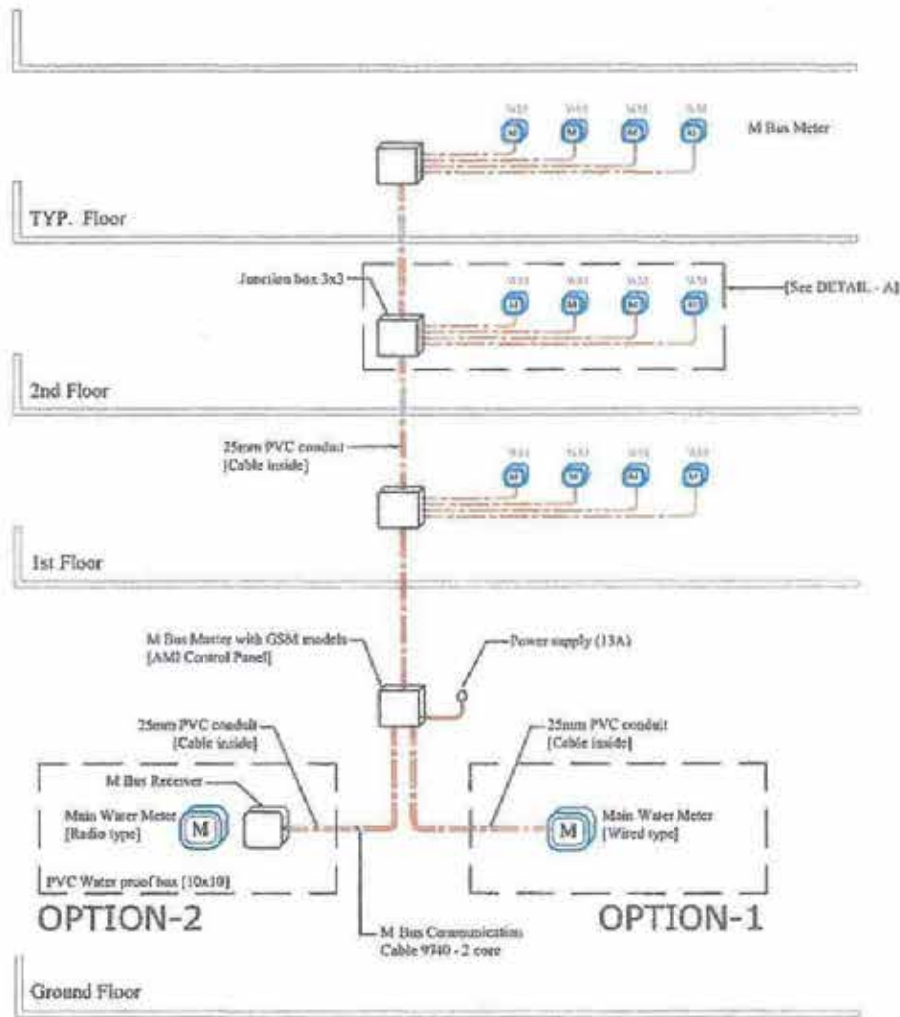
WM WM WM WM

M Bus Meter

TYP. Floor

Junction box 3x3

WM WM WM WM

[See DETAIL - A]

2nd Floor

25mm PVC conduit [Cable inside]

WM WM WM WM

1st Floor

M Bus Master with GSM models [AMI Control Panel]

Power supply (13A)

25mm PVC conduit [Cable inside]

25mm PVC conduit [Cable inside]

M Bus Receiver

Main Water Meter [Radio type]

M

PVC Water proof box [10x10]

M

Main Water Meter [Wired type]

OPTION-2

M Bus Communication Cable 9340 - 2 core

OPTION-1

Ground Floor